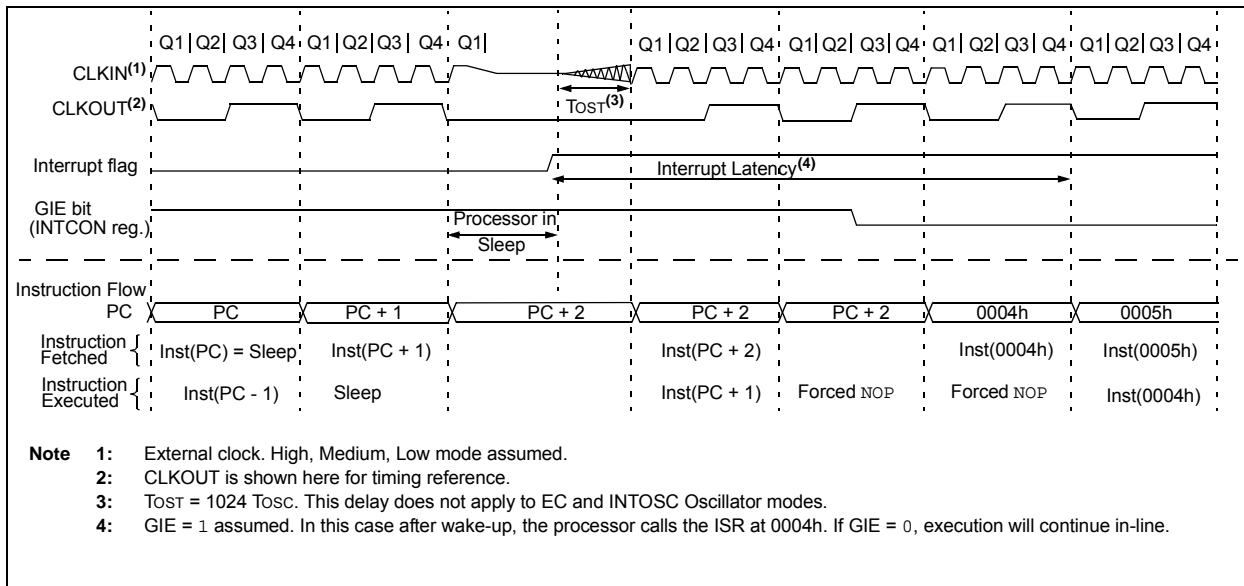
Q1 | Q2 | Q3 | Q4 | Q1 | Q2 | Q3 | Q4 | Q1 | Q1 | Q2 | Q3 | Q4 | Q1 | Q2 | Q3 | Q4 | Q1 | Q2 | Q3 | Q4 | Q1 | Q2 | Q3 | Q4

CLKIN$^{(1)}$

CLKOUT$^{(2)}$

TOST$^{(3)}$

Interrupt flag

Interrupt Latency$^{(4)}$

GIE bit (INTCON reg.)

Processor in Sleep

Instruction Flow

PC

PC | PC + 1 | PC + 2 | PC + 2 | PC + 2 | 0004h | 0005h

Instruction Fetched

Inst(PC) = Sleep | Inst(PC + 1) | Inst(PC + 2) | Inst(0004h) | Inst(0005h)

Instruction Executed

Inst(PC - 1) | Sleep | Inst(PC + 1) | Forced NOP | Forced NOP | Inst(0004h)

Note 1: External clock. High, Medium, Low mode assumed.

2: CLKOUT is shown here for timing reference.

3: TOST = 1024 TOSC. This delay does not apply to EC and INTOSC Oscillator modes.

4: GIE = 1 assumed. In this case after wake-up, the processor calls the ISR at 0004h. If GIE = 0, execution will continue in-line.